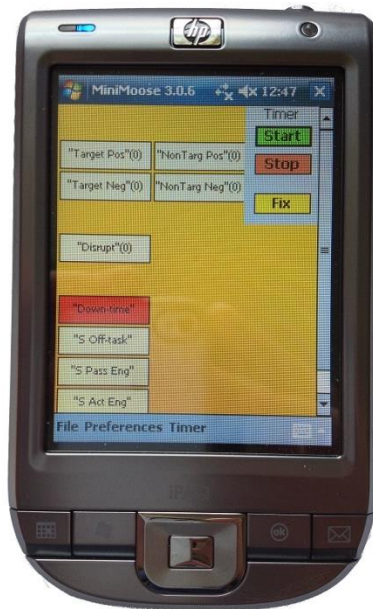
hp

MiniMoose 3.0.6 12:47 X

Timer
Start
Stop
Fix

"Target Pos"(0)
"NonTarg Pos"(0)
"Target Neg"(0)
"NonTarg Neg"(0)

"Disrupt"(0)

"Down-time"
"S Off-task"
"S Pass Eng"
"S Act Eng"

File Preferences Timer